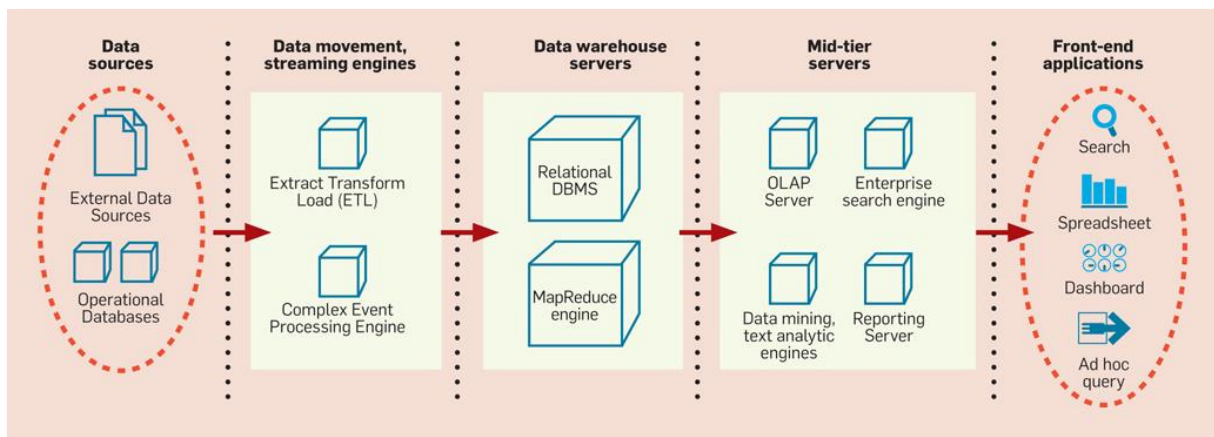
Data sources

External Data Sources

Operational Databases

Data movement, streaming engines

Extract Transform Load (ETL)

Complex Event Processing Engine

Data warehouse servers

Relational DBMS

MapReduce engine

Mid-tier servers

OLAP Server

Enterprise search engine

Data mining, text analytic engines

Reporting Server

Front-end applications

Search

Spreadsheet

Dashboard

Ad hoc query